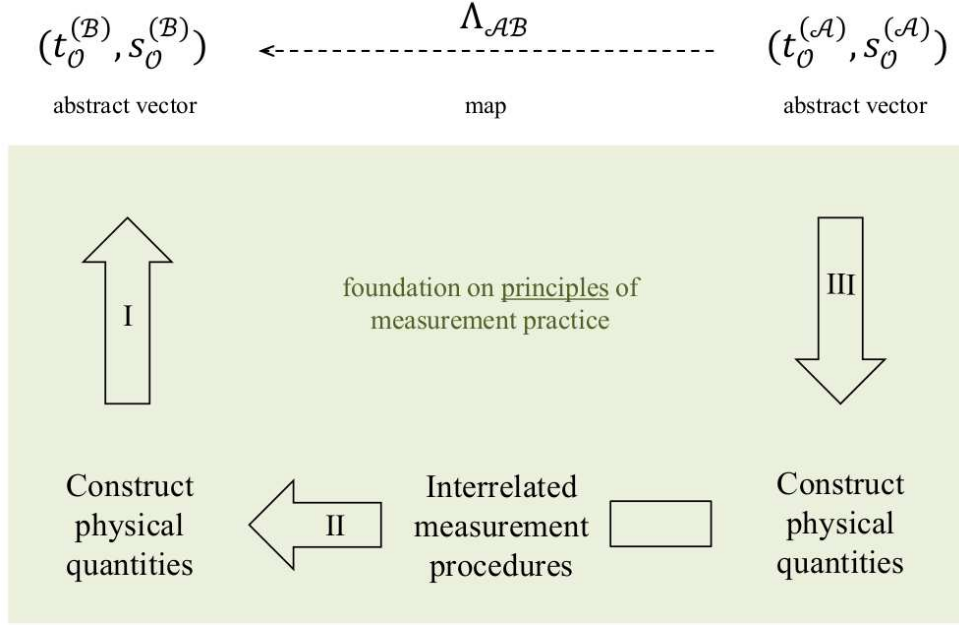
$(t_{\mathcal{O}}^{(\mathcal{B})}, s_{\mathcal{O}}^{(\mathcal{B})})$
abstract vector

$\Lambda_{\mathcal{AB}}$
map

$(t_{\mathcal{O}}^{(\mathcal{A})}, s_{\mathcal{O}}^{(\mathcal{A})})$
abstract vector

I

foundation on principles of measurement practice

III

Construct physical quantities

II

Interrelated measurement procedures

Construct physical quantities